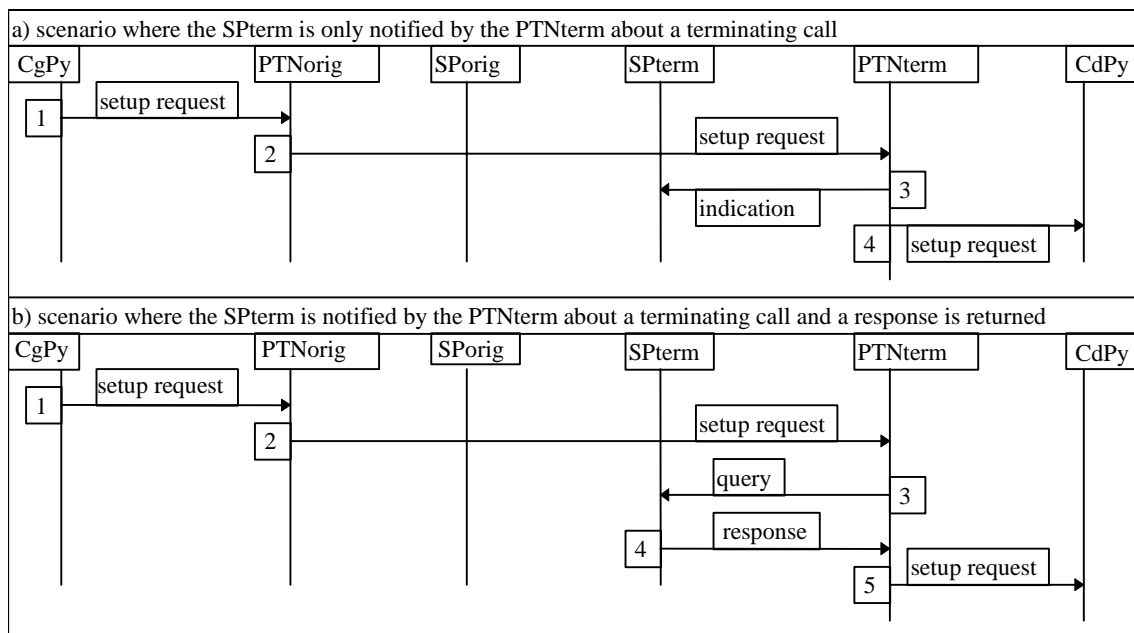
a) scenario where the SPterm is only notified by the PTNterm about a terminating call

CgPy
PTNorig
SPorig
SPterm
PTNterm
CdPy

1
setup request
2
setup request
3
indication
4
setup request

b) scenario where the SPterm is notified by the PTNterm about a terminating call and a response is returned

CgPy
PTNorig
SPorig
SPterm
PTNterm
CdPy

1
setup request
2
setup request
query
3
4
response
setup request
5